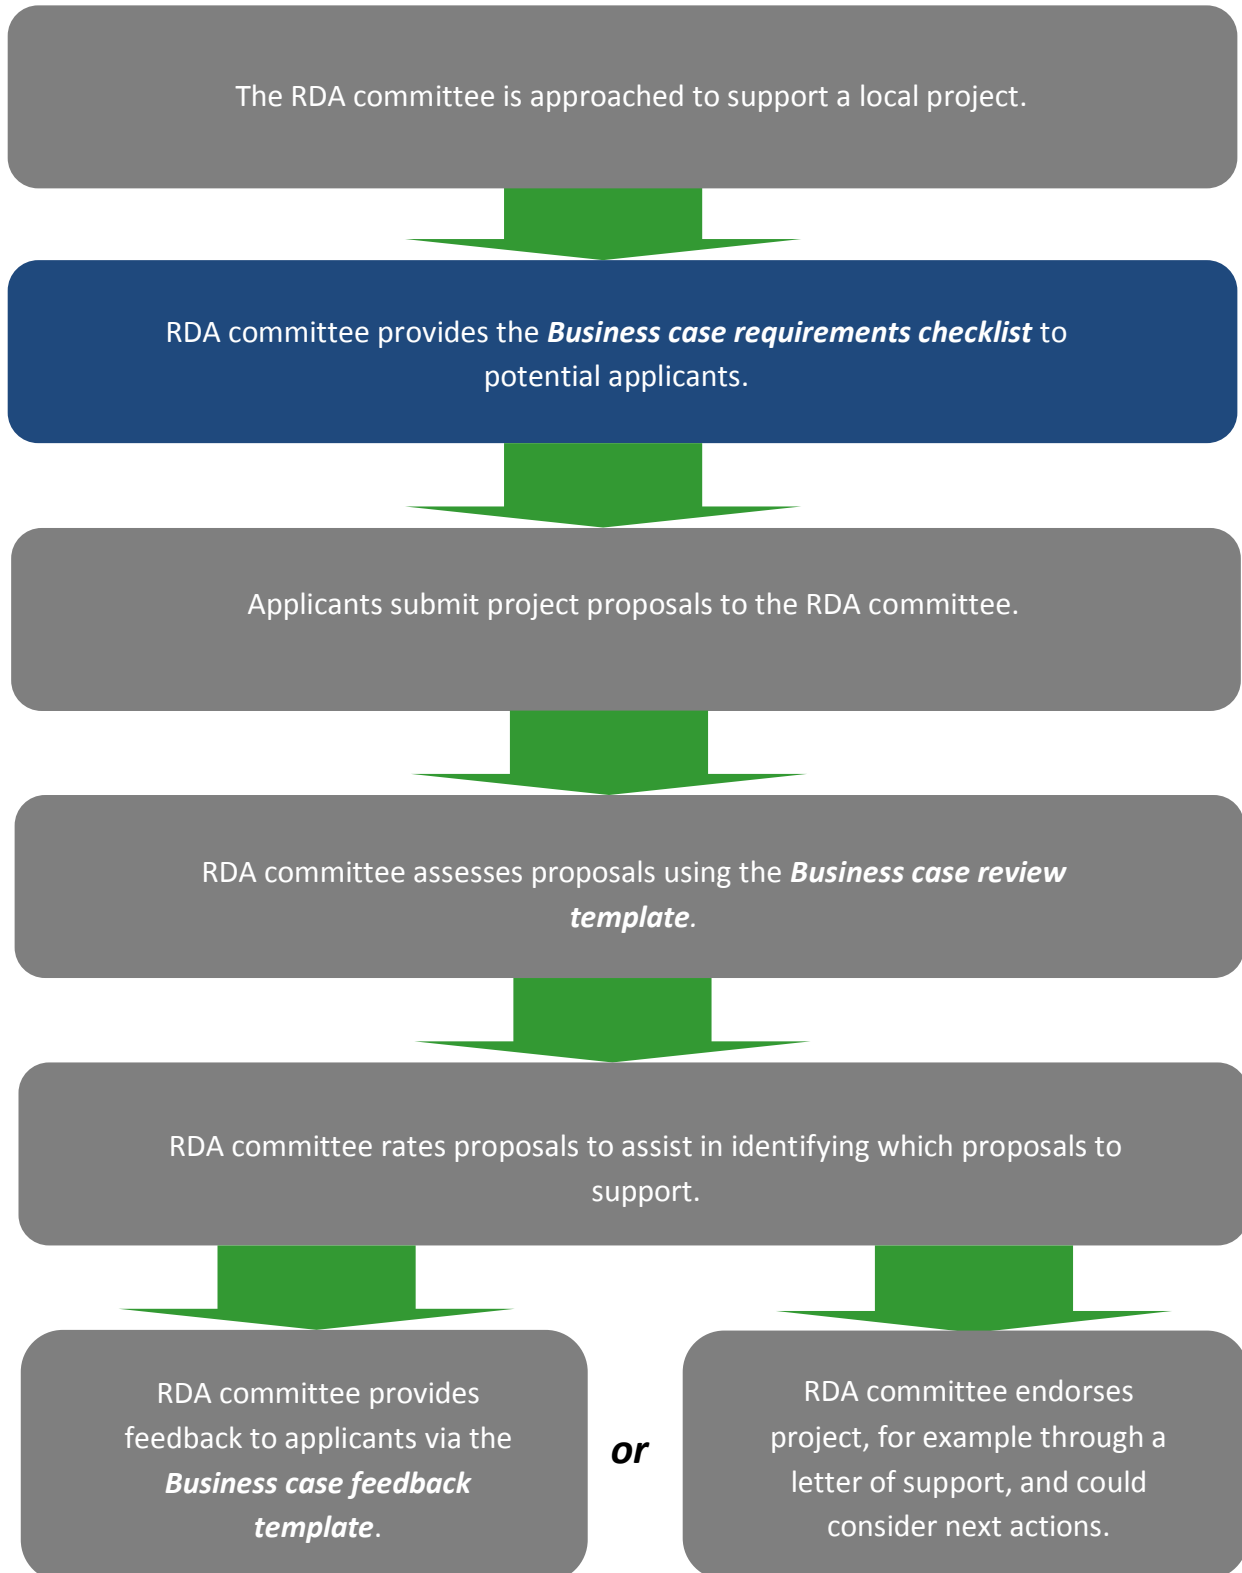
The RDA committee is approached to support a local project.

RDA committee provides the ***Business case requirements checklist*** to potential applicants.

Applicants submit project proposals to the RDA committee.

RDA committee assesses proposals using the ***Business case review template***.

RDA committee rates proposals to assist in identifying which proposals to support.

RDA committee provides feedback to applicants via the ***Business case feedback template***.

***or***

RDA committee endorses project, for example through a letter of support, and could consider next actions.